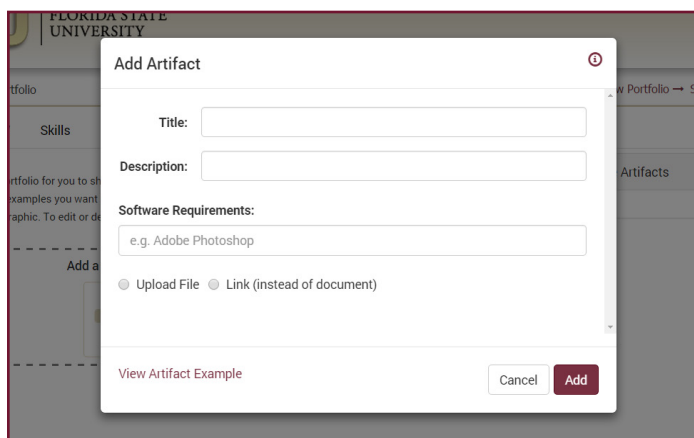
FLORIDA STATE UNIVERSITY

tfolio

Skills

rtfolio for you to sh
examples you want
raphic. To edit or de

Add a

w Portfolio →

Artifacts

Add Artifact

Title:

Description:

Software Requirements:

e.g. Adobe Photoshop

Upload File Link (instead of document)

View Artifact Example

Cancel

Add